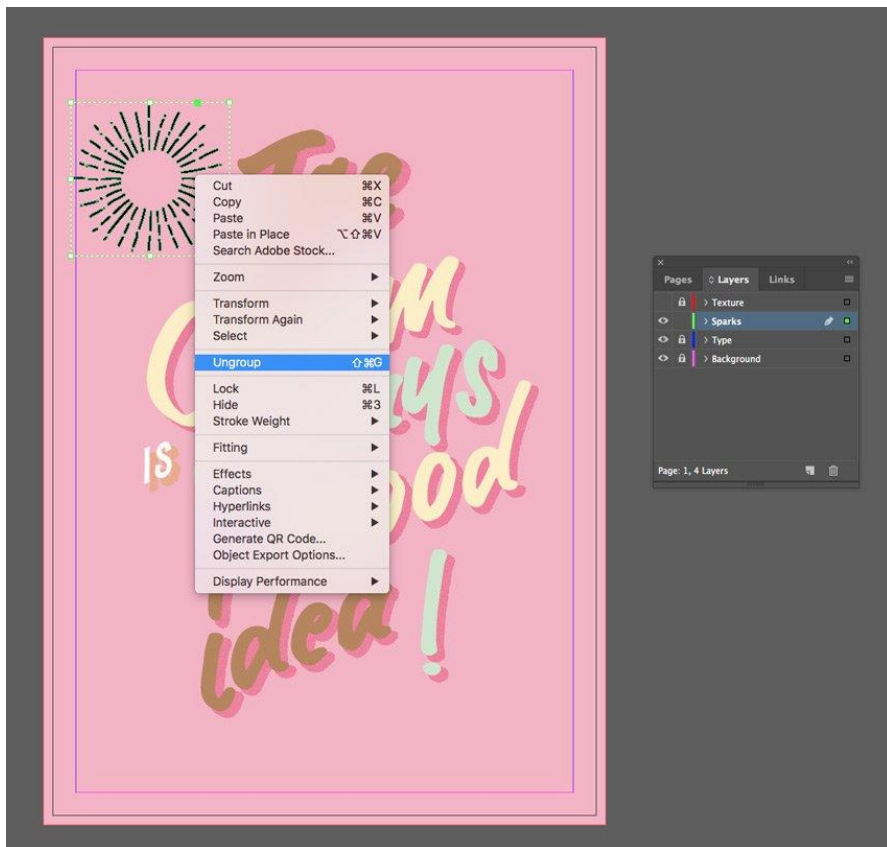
Cut ⌘X
Copy ⌘C
Paste ⌘V
Paste in Place ⌥⇧⌘V
Search Adobe Stock...
Zoom
Transform
Transform Again
Select
Ungroup ⇧⌘G
Lock ⌘L
Hide ⌘3
Stroke Weight
Fitting
Effects
Captions
Hyperlinks
Interactive
Generate QR Code...
Object Export Options...
Display Performance

IS
idea !

Pages Layers Links
Texture
Sparks
Type
Background
Page: 1, 4 Layers